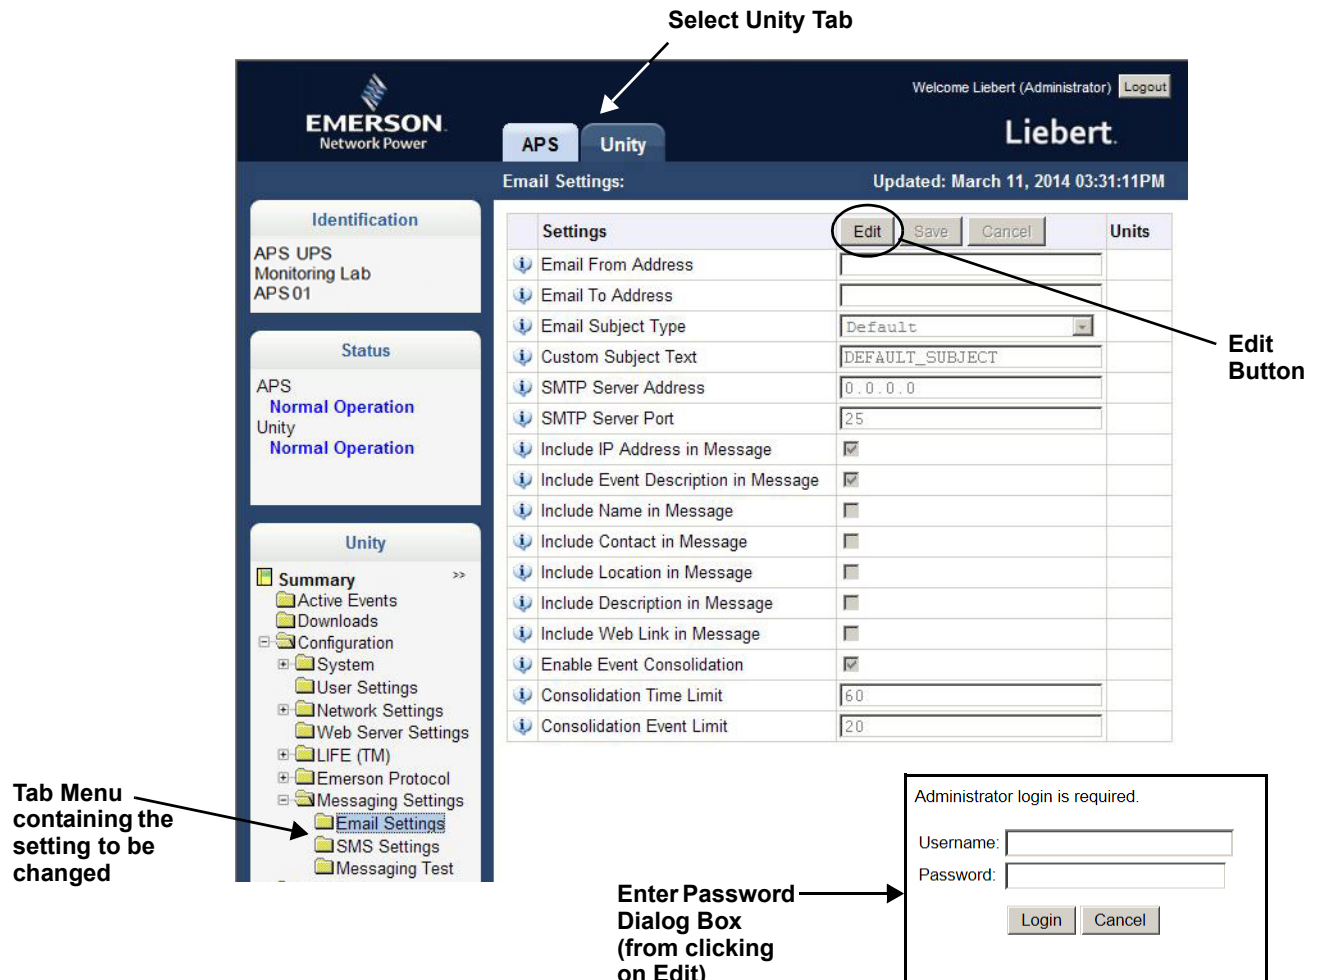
Select Unity Tab

EMERSON. Network Power

Welcome Liebert (Administrator) Logout

APS Unity

Liebert.

Email Settings:

Updated: March 11, 2014 03:31:11PM

Identification

APS UPS
Monitoring Lab
APS 01

Status

APS
Normal Operation
Unity
Normal Operation

Unity

Summary >>
Active Events
Downloads
Configuration
System
User Settings
Network Settings
Web Server Settings
LIFE (TM)
Emerson Protocol
Messaging Settings
Email Settings
SMS Settings
Messaging Test

| | Settings | Edit Save Cancel | Units |
|---|---|---|---|
| | Email From Address | | |
| | Email To Address | | |
| | Email Subject Type | Default | |
| | Custom Subject Text | DEFAULT_SUBJECT | |
| | SMTP Server Address | 0.0.0.0 | |
| | SMTP Server Port | 25 | |
| | Include IP Address in Message | ☑ | |
| | Include Event Description in Message | ☑ | |
| | Include Name in Message | ☐ | |
| | Include Contact in Message | ☐ | |
| | Include Location in Message | ☐ | |
| | Include Description in Message | ☐ | |
| | Include Web Link in Message | ☐ | |
| | Enable Event Consolidation | ☑ | |
| | Consolidation Time Limit | 60 | |
| | Consolidation Event Limit | 20 | |

Edit Button

Tab Menu containing the setting to be changed

Administrator login is required.

Username:
Password:

Login Cancel

Enter Password Dialog Box (from clicking on Edit)